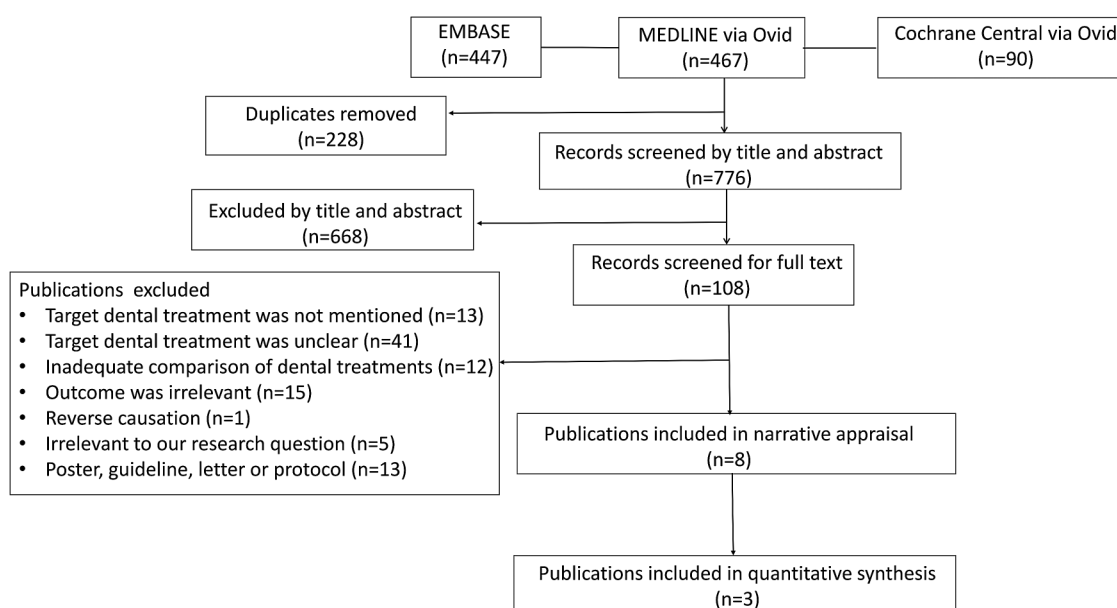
EMBASE
(n=447)

MEDLINE via Ovid
(n=467)

Cochrane Central via Ovid
(n=90)

Duplicates removed
(n=228)

Records screened by title and abstract
(n=776)

Excluded by title and abstract
(n=668)

Records screened for full text
(n=108)

Publications excluded
• Target dental treatment was not mentioned (n=13)
• Target dental treatment was unclear (n=41)
• Inadequate comparison of dental treatments (n=12)
• Outcome was irrelevant (n=15)
• Reverse causation (n=1)
• Irrelevant to our research question (n=5)
• Poster, guideline, letter or protocol (n=13)

Publications included in narrative appraisal
(n=8)

Publications included in quantitative synthesis
(n=3)